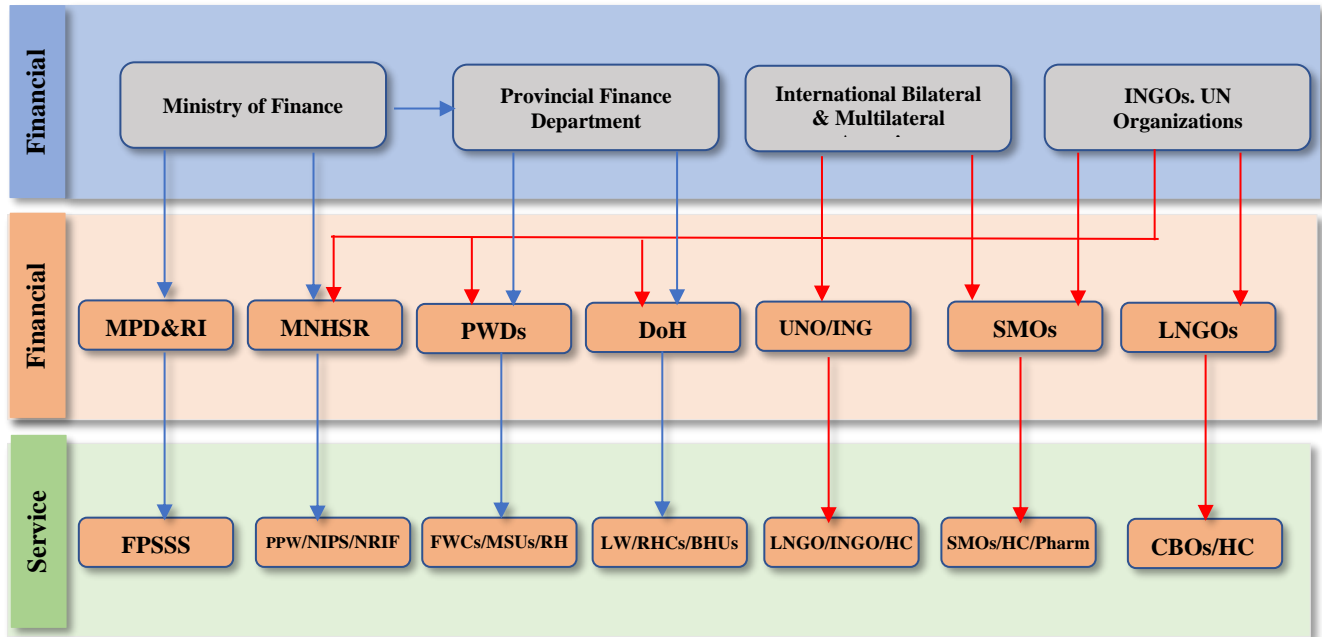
Financial

Ministry of Finance

Provincial Finance Department

International Bilateral & Multilateral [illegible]

INGOs. UN Organizations

Financial

MPD&RI

MNHSR

PWDs

DoH

UNO/ING

SMOs

LNGOs

Service

FPSSS

PPW/NIPS/NRIF

FWCs/MSUs/RH

LW/RHCs/BHUs

LNGO/INGO/HC

SMOs/HC/Pharm

CBOs/HC